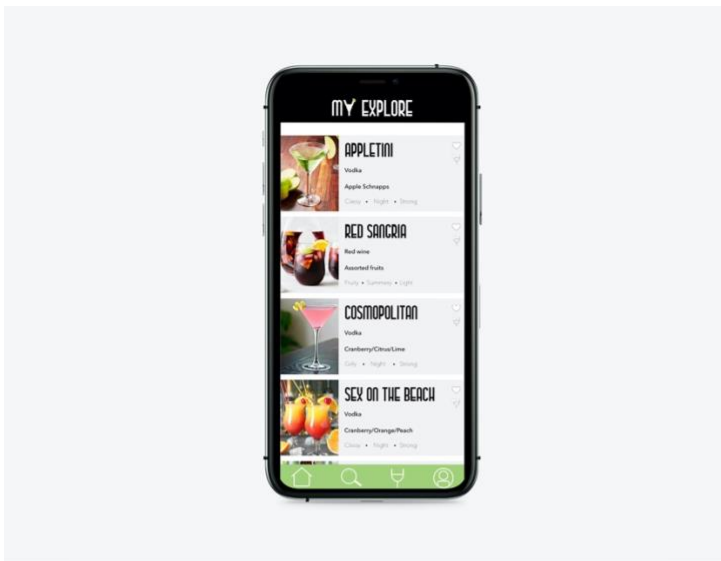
MY EXPLORE

APPLETINI
Vodka
Apple Schnapps
Classy • Night • Strong

RED SANGRIA
Red wine
Assorted fruits
Fruity • Summer • Light

COSMOPOLITAN
Vodka
Cranberry/Citrus/Lime
Girly • Night • Strong

SEX ON THE BEACH
Vodka
Cranberry/Orange/Peach
Classy • Night • Strong